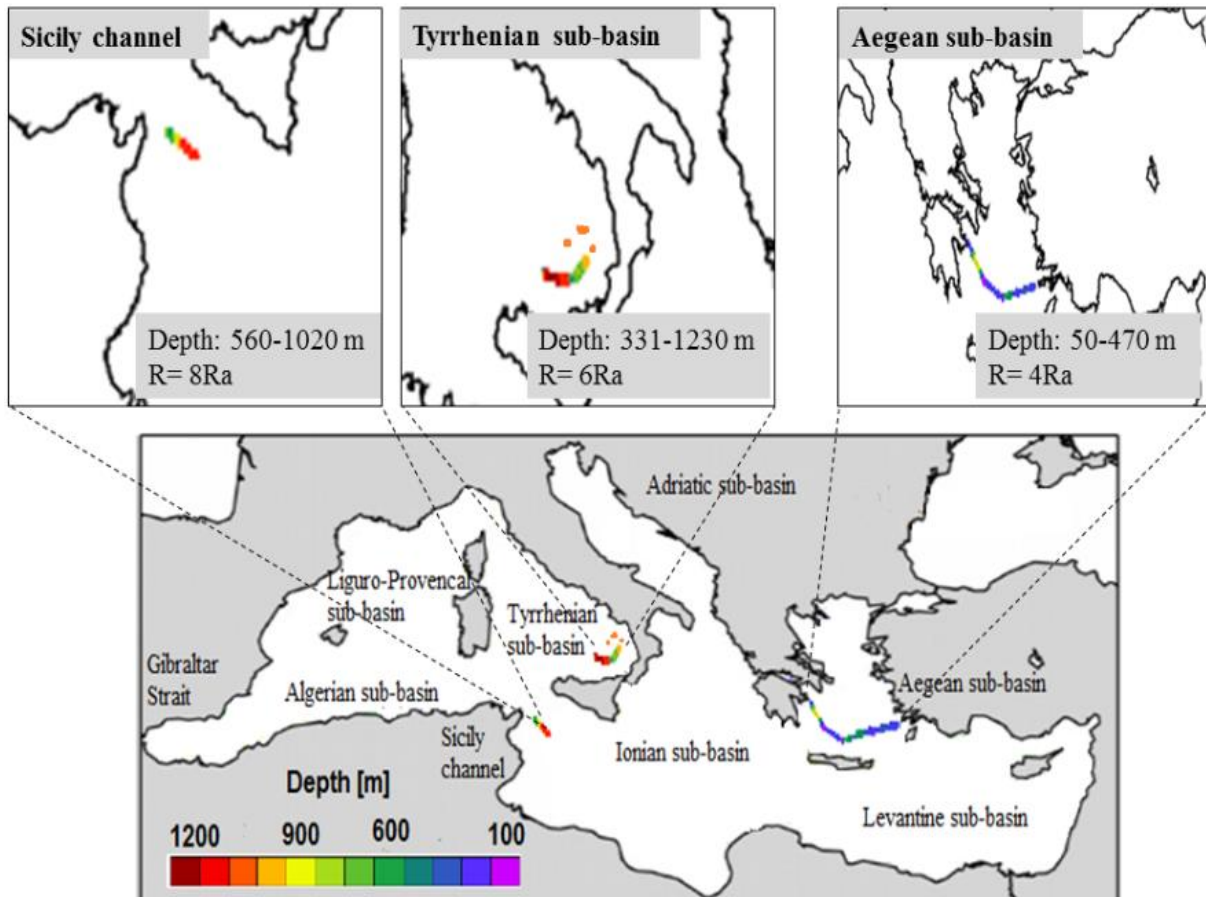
Sicily channel

Depth: 560-1020 m
R= 8Ra

Tyrrhenian sub-basin

Depth: 331-1230 m
R= 6Ra

Aegean sub-basin

Depth: 50-470 m
R= 4Ra

Adriatic sub-basin

Liguro-Provencal sub-basin

Tyrrhenian sub-basin

Gibraltar Strait

Algerian sub-basin

Aegean sub-basin

Sicily channel

Ionian sub-basin

Levantine sub-basin

Depth [m]

1200 900 600 100